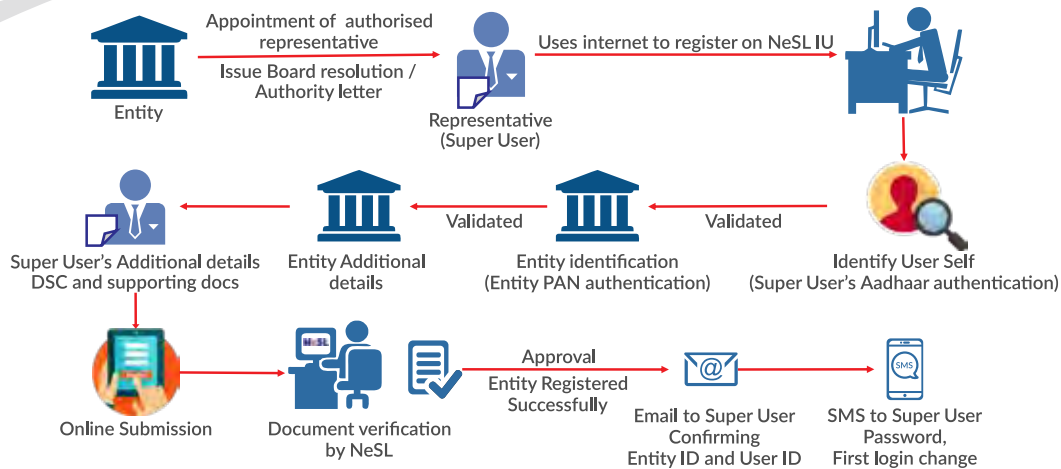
Entity

Appointment of authorised representative

Issue Board resolution / Authority letter

Representative (Super User)

Uses internet to register on NeSL IU

Identify User Self (Super User's Aadhaar authentication)

Validated

Entity identification (Entity PAN authentication)

Validated

Entity Additional details

Super User's Additional details DSC and supporting docs

Online Submission

NeSL

Document verification by NeSL

Approval

Entity Registered Successfully

@

Email to Super User Confirming Entity ID and User ID

SMS

SMS to Super User Password, First login change